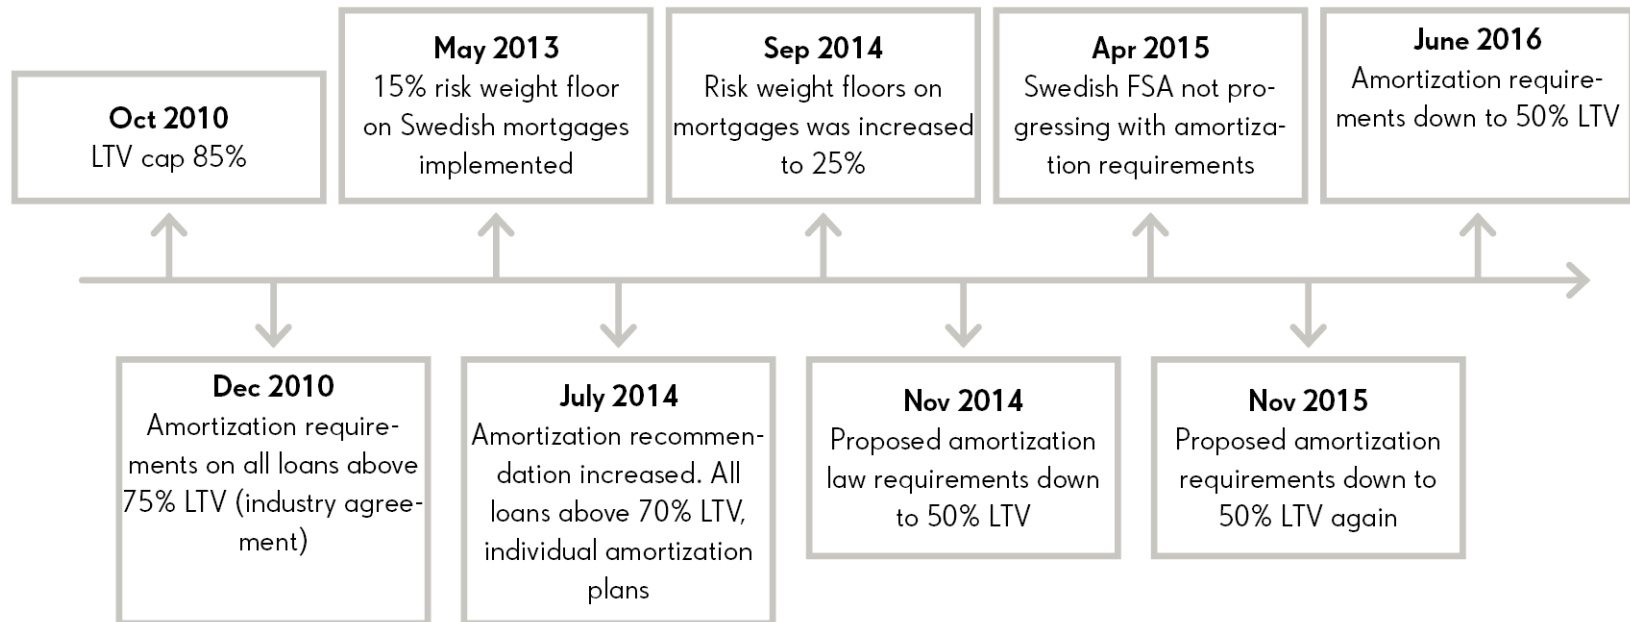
Oct 2010
LTV cap 85%

May 2013
15% risk weight floor on Swedish mortgages implemented

Sep 2014
Risk weight floors on mortgages was increased to 25%

Apr 2015
Swedish FSA not progressing with amortization requirements

June 2016
Amortization requirements down to 50% LTV

Dec 2010
Amortization requirements on all loans above 75% LTV (industry agreement)

July 2014
Amortization recommendation increased. All loans above 70% LTV, individual amortization plans

Nov 2014
Proposed amortization law requirements down to 50% LTV

Nov 2015
Proposed amortization requirements down to 50% LTV again